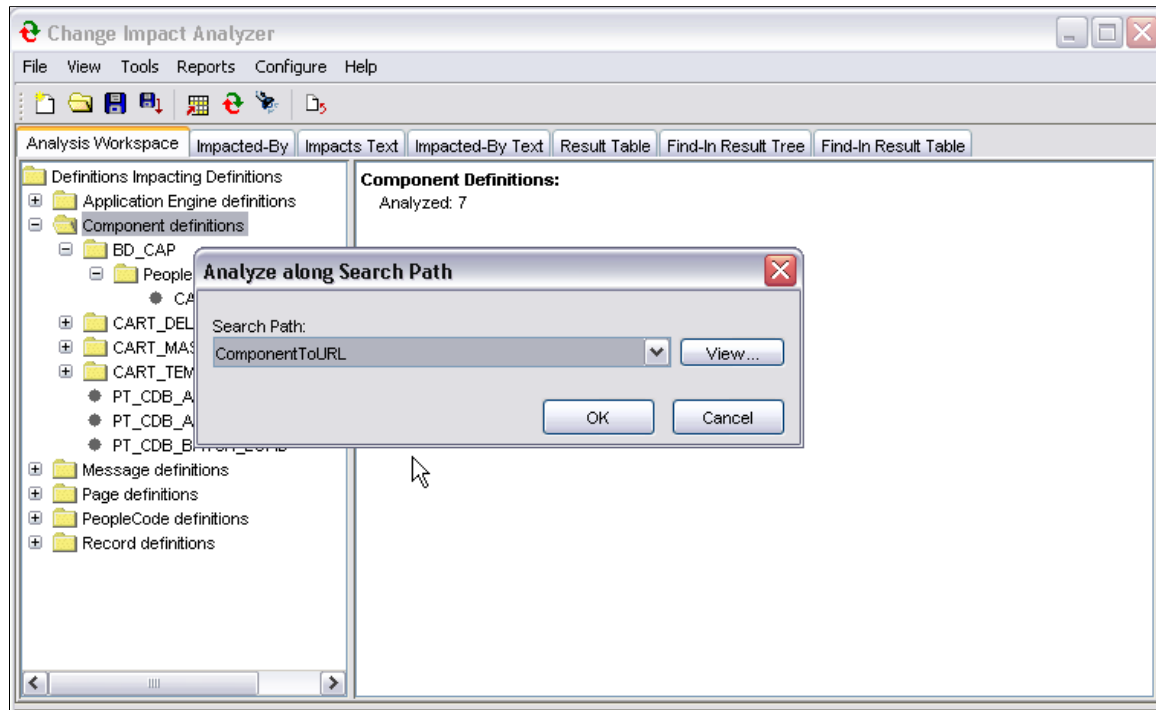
Change Impact Analyzer

File View Tools Reports Configure Help

Analysis Workspace | Impacted-By | Impacts Text | Impacted-By Text | Result Table | Find-In Result Tree | Find-In Result Table

Definitions Impacting Definitions
Application Engine definitions
Component definitions
BD_CAP
People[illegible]
CA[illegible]
CART_DEL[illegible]
CART_MAS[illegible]
CART_TEM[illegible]
PT_CDB_A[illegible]
PT_CDB_A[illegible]
PT_CDB_B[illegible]
Message definitions
Page definitions
PeopleCode definitions
Record definitions

Component Definitions:
Analyzed: 7

Analyze along Search Path
Search Path:
ComponentToURL
View...
OK
Cancel